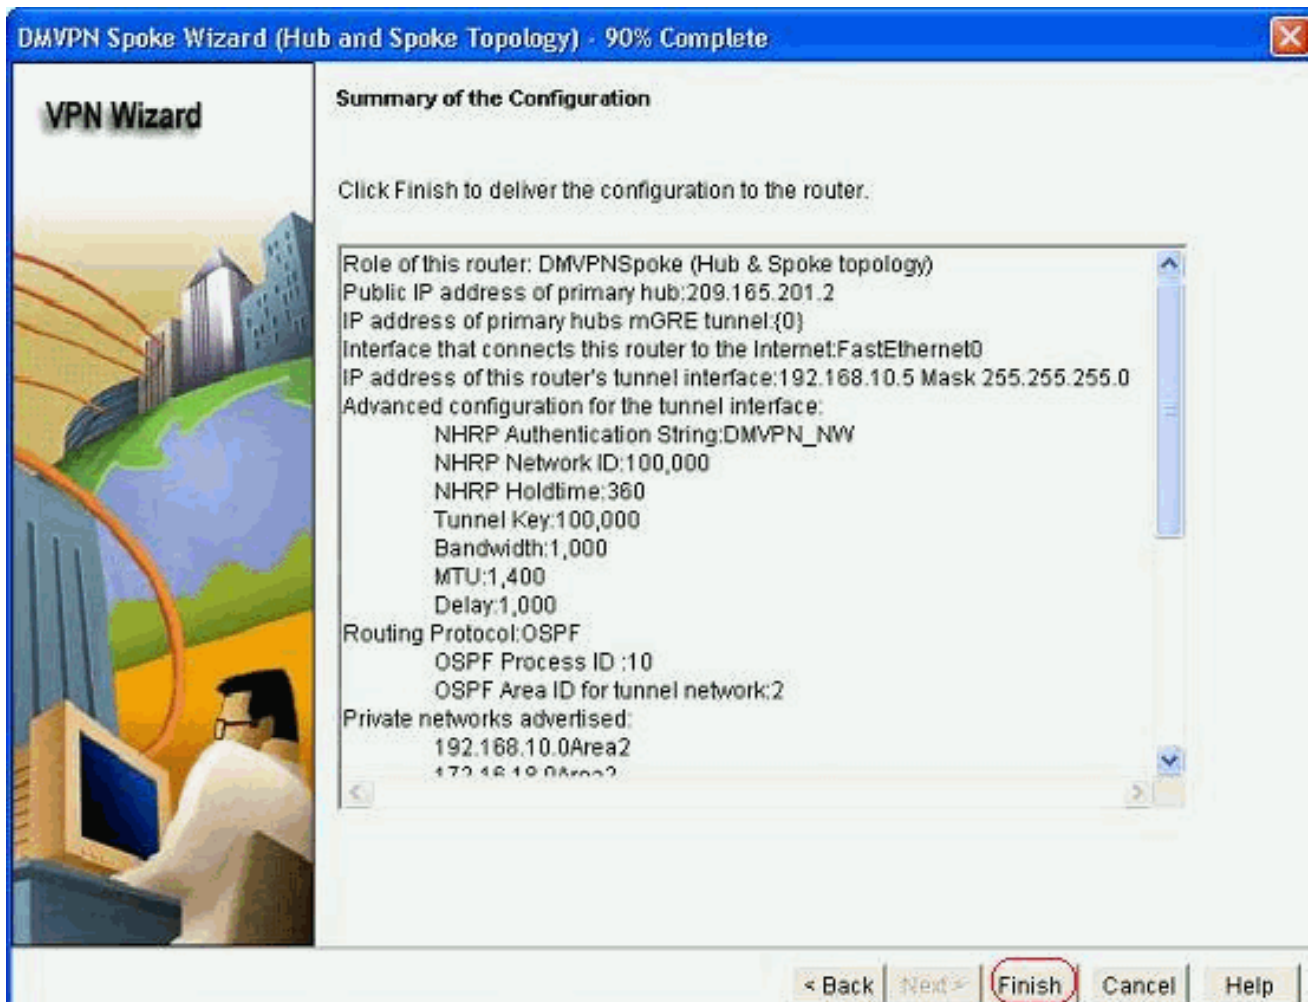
DMVPN Spoke Wizard (Hub and Spoke Topology) - 90% Complete

VPN Wizard

Summary of the Configuration

Click Finish to deliver the configuration to the router.

Role of this router: DMVPNSpoke (Hub & Spoke topology)
Public IP address of primary hub:209.165.201.2
IP address of primary hubs mGRE tunnel:{0}
Interface that connects this router to the Internet:FastEthernet0
IP address of this router's tunnel interface:192.168.10.5 Mask 255.255.255.0
Advanced configuration for the tunnel interface:
NHRP Authentication String:DMVPN_NW
NHRP Network ID:100,000
NHRP Holdtime:360
Tunnel Key:100,000
Bandwidth:1,000
MTU:1,400
Delay:1,000
Routing Protocol:OSPF
OSPF Process ID :10
OSPF Area ID for tunnel network:2
Private networks advertised:
192.168.10.0Area2
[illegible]

< Back | Next > | Finish | Cancel | Help